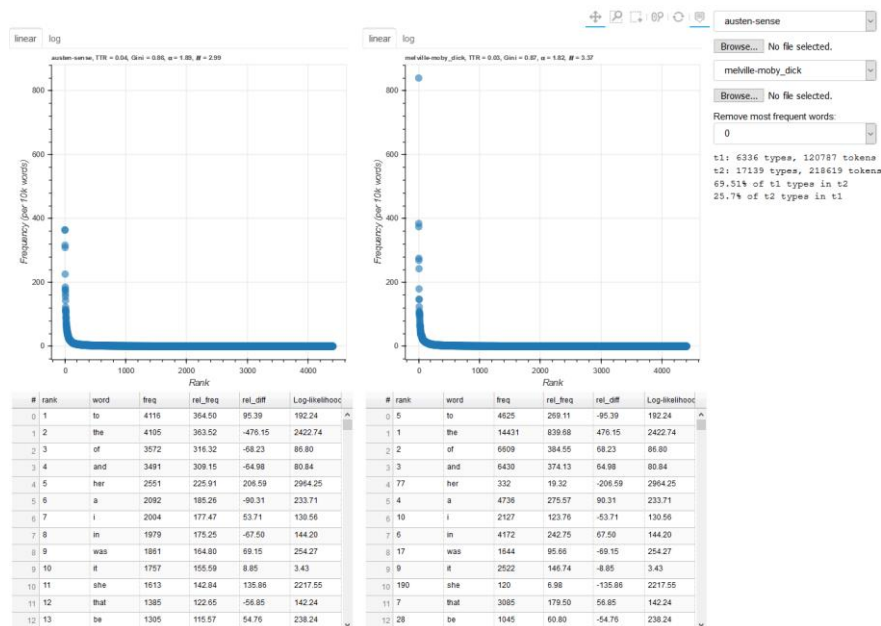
linear log

austen-sense, TTR = 0.04, Gini = 0.86, $\alpha$ = 1.89, $H$ = 2.99

Frequency (per 10k words)

800
600
400
200
0

0 1000 2000 3000 4000

Rank

linear log

melville-moby_dick, TTR = 0.03, Gini = 0.87, $\alpha$ = 1.82, $H$ = 3.37

Frequency (per 10k words)

800
600
400
200
0

0 1000 2000 3000 4000

Rank

austen-sense

Browse... No file selected.

melville-moby_dick

Browse... No file selected.

Remove most frequent words:

0

t1: 6336 types, 120787 tokens
t2: 17139 types, 218619 tokens
69.51% of t1 types in t2
25.7% of t2 types in t1

| # | rank | word | freq | rel_freq | rel_diff | Log-likelihood |
|---|---|---|---|---|---|---|
| 0 | 1 | to | 4116 | 364.50 | 95.39 | 192.24 |
| 1 | 2 | the | 4105 | 363.52 | -476.15 | 2422.74 |
| 2 | 3 | of | 3572 | 316.32 | -68.23 | 86.80 |
| 3 | 4 | and | 3491 | 309.15 | -64.98 | 80.84 |
| 4 | 5 | her | 2551 | 225.91 | 206.59 | 2964.25 |
| 5 | 6 | a | 2092 | 185.26 | -90.31 | 233.71 |
| 6 | 7 | i | 2004 | 177.47 | 53.71 | 130.56 |
| 7 | 8 | in | 1979 | 175.25 | -67.50 | 144.20 |
| 8 | 9 | was | 1861 | 164.80 | 69.15 | 254.27 |
| 9 | 10 | it | 1757 | 155.59 | 8.85 | 3.43 |
| 10 | 11 | she | 1613 | 142.84 | 135.86 | 2217.55 |
| 11 | 12 | that | 1385 | 122.65 | -56.85 | 142.24 |
| 12 | 13 | be | 1305 | 115.57 | 54.76 | 238.24 |

| # | rank | word | freq | rel_freq | rel_diff | Log-likelihood |
|---|---|---|---|---|---|---|
| 0 | 5 | to | 4625 | 269.11 | -95.39 | 192.24 |
| 1 | 1 | the | 14431 | 839.68 | 476.15 | 2422.74 |
| 2 | 2 | of | 6609 | 384.55 | 68.23 | 86.80 |
| 3 | 3 | and | 6430 | 374.13 | 64.98 | 80.84 |
| 4 | 77 | her | 332 | 19.32 | -206.59 | 2964.25 |
| 5 | 4 | a | 4736 | 275.57 | 90.31 | 233.71 |
| 6 | 10 | i | 2127 | 123.76 | -53.71 | 130.56 |
| 7 | 6 | in | 4172 | 242.75 | 67.50 | 144.20 |
| 8 | 17 | was | 1644 | 95.66 | -69.15 | 254.27 |
| 9 | 9 | it | 2522 | 146.74 | -8.85 | 3.43 |
| 10 | 190 | she | 120 | 6.98 | -135.86 | 2217.55 |
| 11 | 7 | that | 3085 | 179.50 | 56.85 | 142.24 |
| 12 | 28 | be | 1045 | 60.80 | -54.76 | 238.24 |